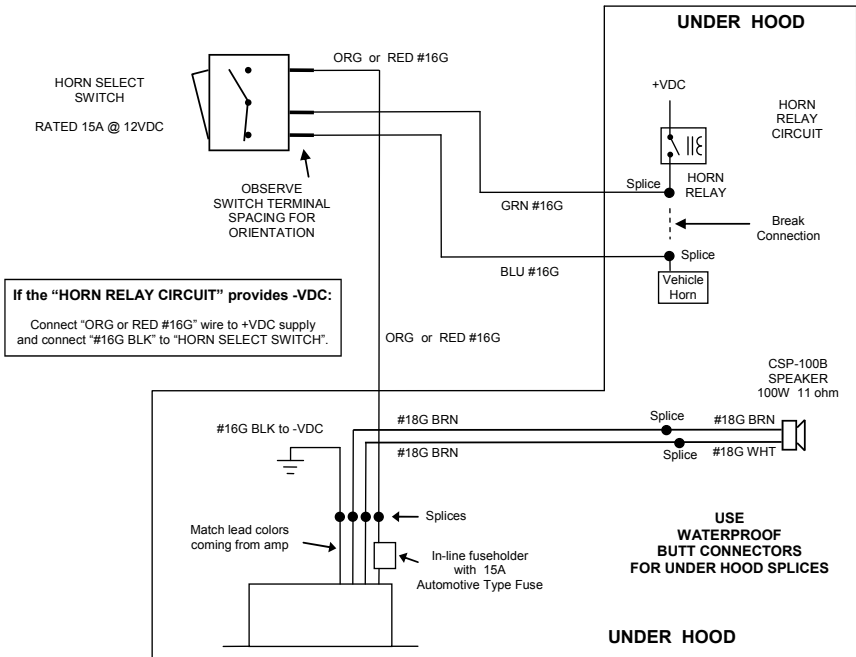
UNDER HOOD

HORN SELECT SWITCH

RATED 15A @ 12VDC

ORG or RED #16G

+VDC

HORN RELAY CIRCUIT

OBSERVE SWITCH TERMINAL SPACING FOR ORIENTATION

Splice

HORN RELAY

GRN #16G

Break Connection

Splice

BLU #16G

Vehicle Horn

If the "HORN RELAY CIRCUIT" provides -VDC:

Connect "ORG or RED #16G" wire to +VDC supply and connect "#16G BLK" to "HORN SELECT SWITCH".

ORG or RED #16G

CSP-100B SPEAKER 100W 11 ohm

#18G BRN

Splice

#18G BRN

#16G BLK to -VDC

#18G BRN

Splice

#18G WHT

Splices

Match lead colors coming from amp

In-line fuseholder with 15A Automotive Type Fuse

USE WATERPROOF BUTT CONNECTORS FOR UNDER HOOD SPLICES

UNDER HOOD